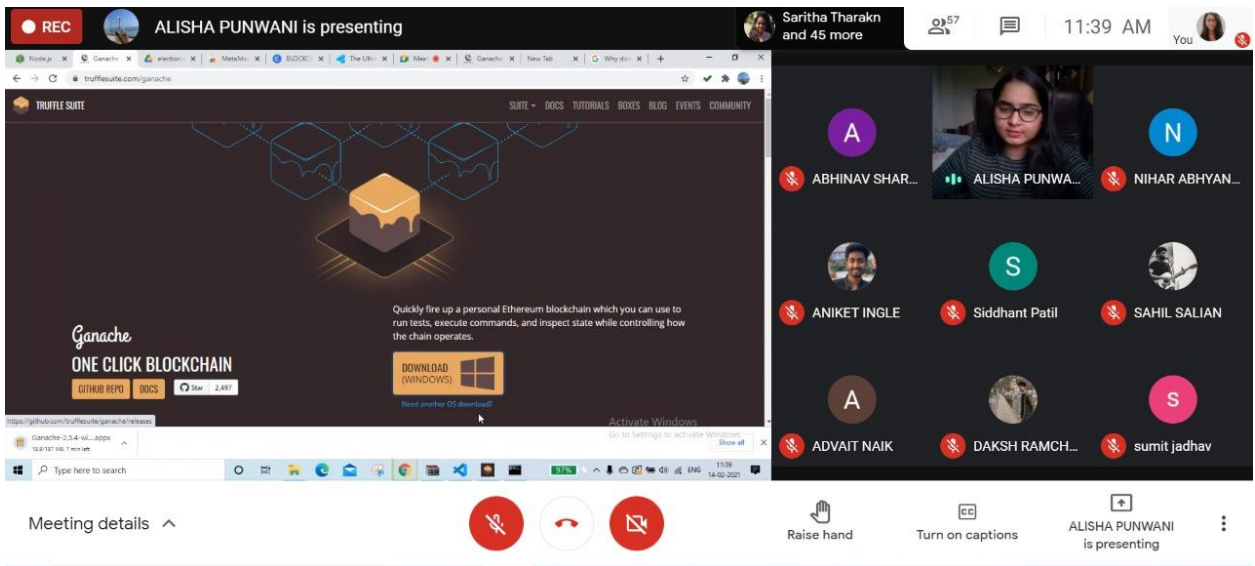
REC ALISHA PUNWANI is presenting

Saritha Tharakn and 45 more

57

11:39 AM

You

Node.js | Ganache | election | MetaMa | BLOCKC | The Ulti | Meet | Ganache | New Tab | Why do

trufflesuite.com/ganache

TRUFFLE SUITE

SUITE DOCS TUTORIALS BOXES BLOG EVENTS COMMUNITY

Ganache
ONE CLICK BLOCKCHAIN

GITHUB REPO DOCS Star 2,497

Quickly fire up a personal Ethereum blockchain which you can use to run tests, execute commands, and inspect state while controlling how the chain operates.

DOWNLOAD (WINDOWS)

Need another OS download?

Activate Windows
Go to Settings to activate Windows.

https://github.com/trufflesuite/ganache/releases

Ganache-2.5.4-wi....appx
13.8/187 MB, 1 min left

Show all

Type here to search

97% ENG 11:39 14-02-2021

ABHINAV SHAR...

ALISHA PUNWA...

NIHAR ABHYAN...

ANIKET INGLE

Siddhant Patil

SAHIL SALIAN

ADVAIT NAIK

DAKSH RAMCH...

sumit jadhav

Meeting details

Raise hand

Turn on captions

ALISHA PUNWANI is presenting